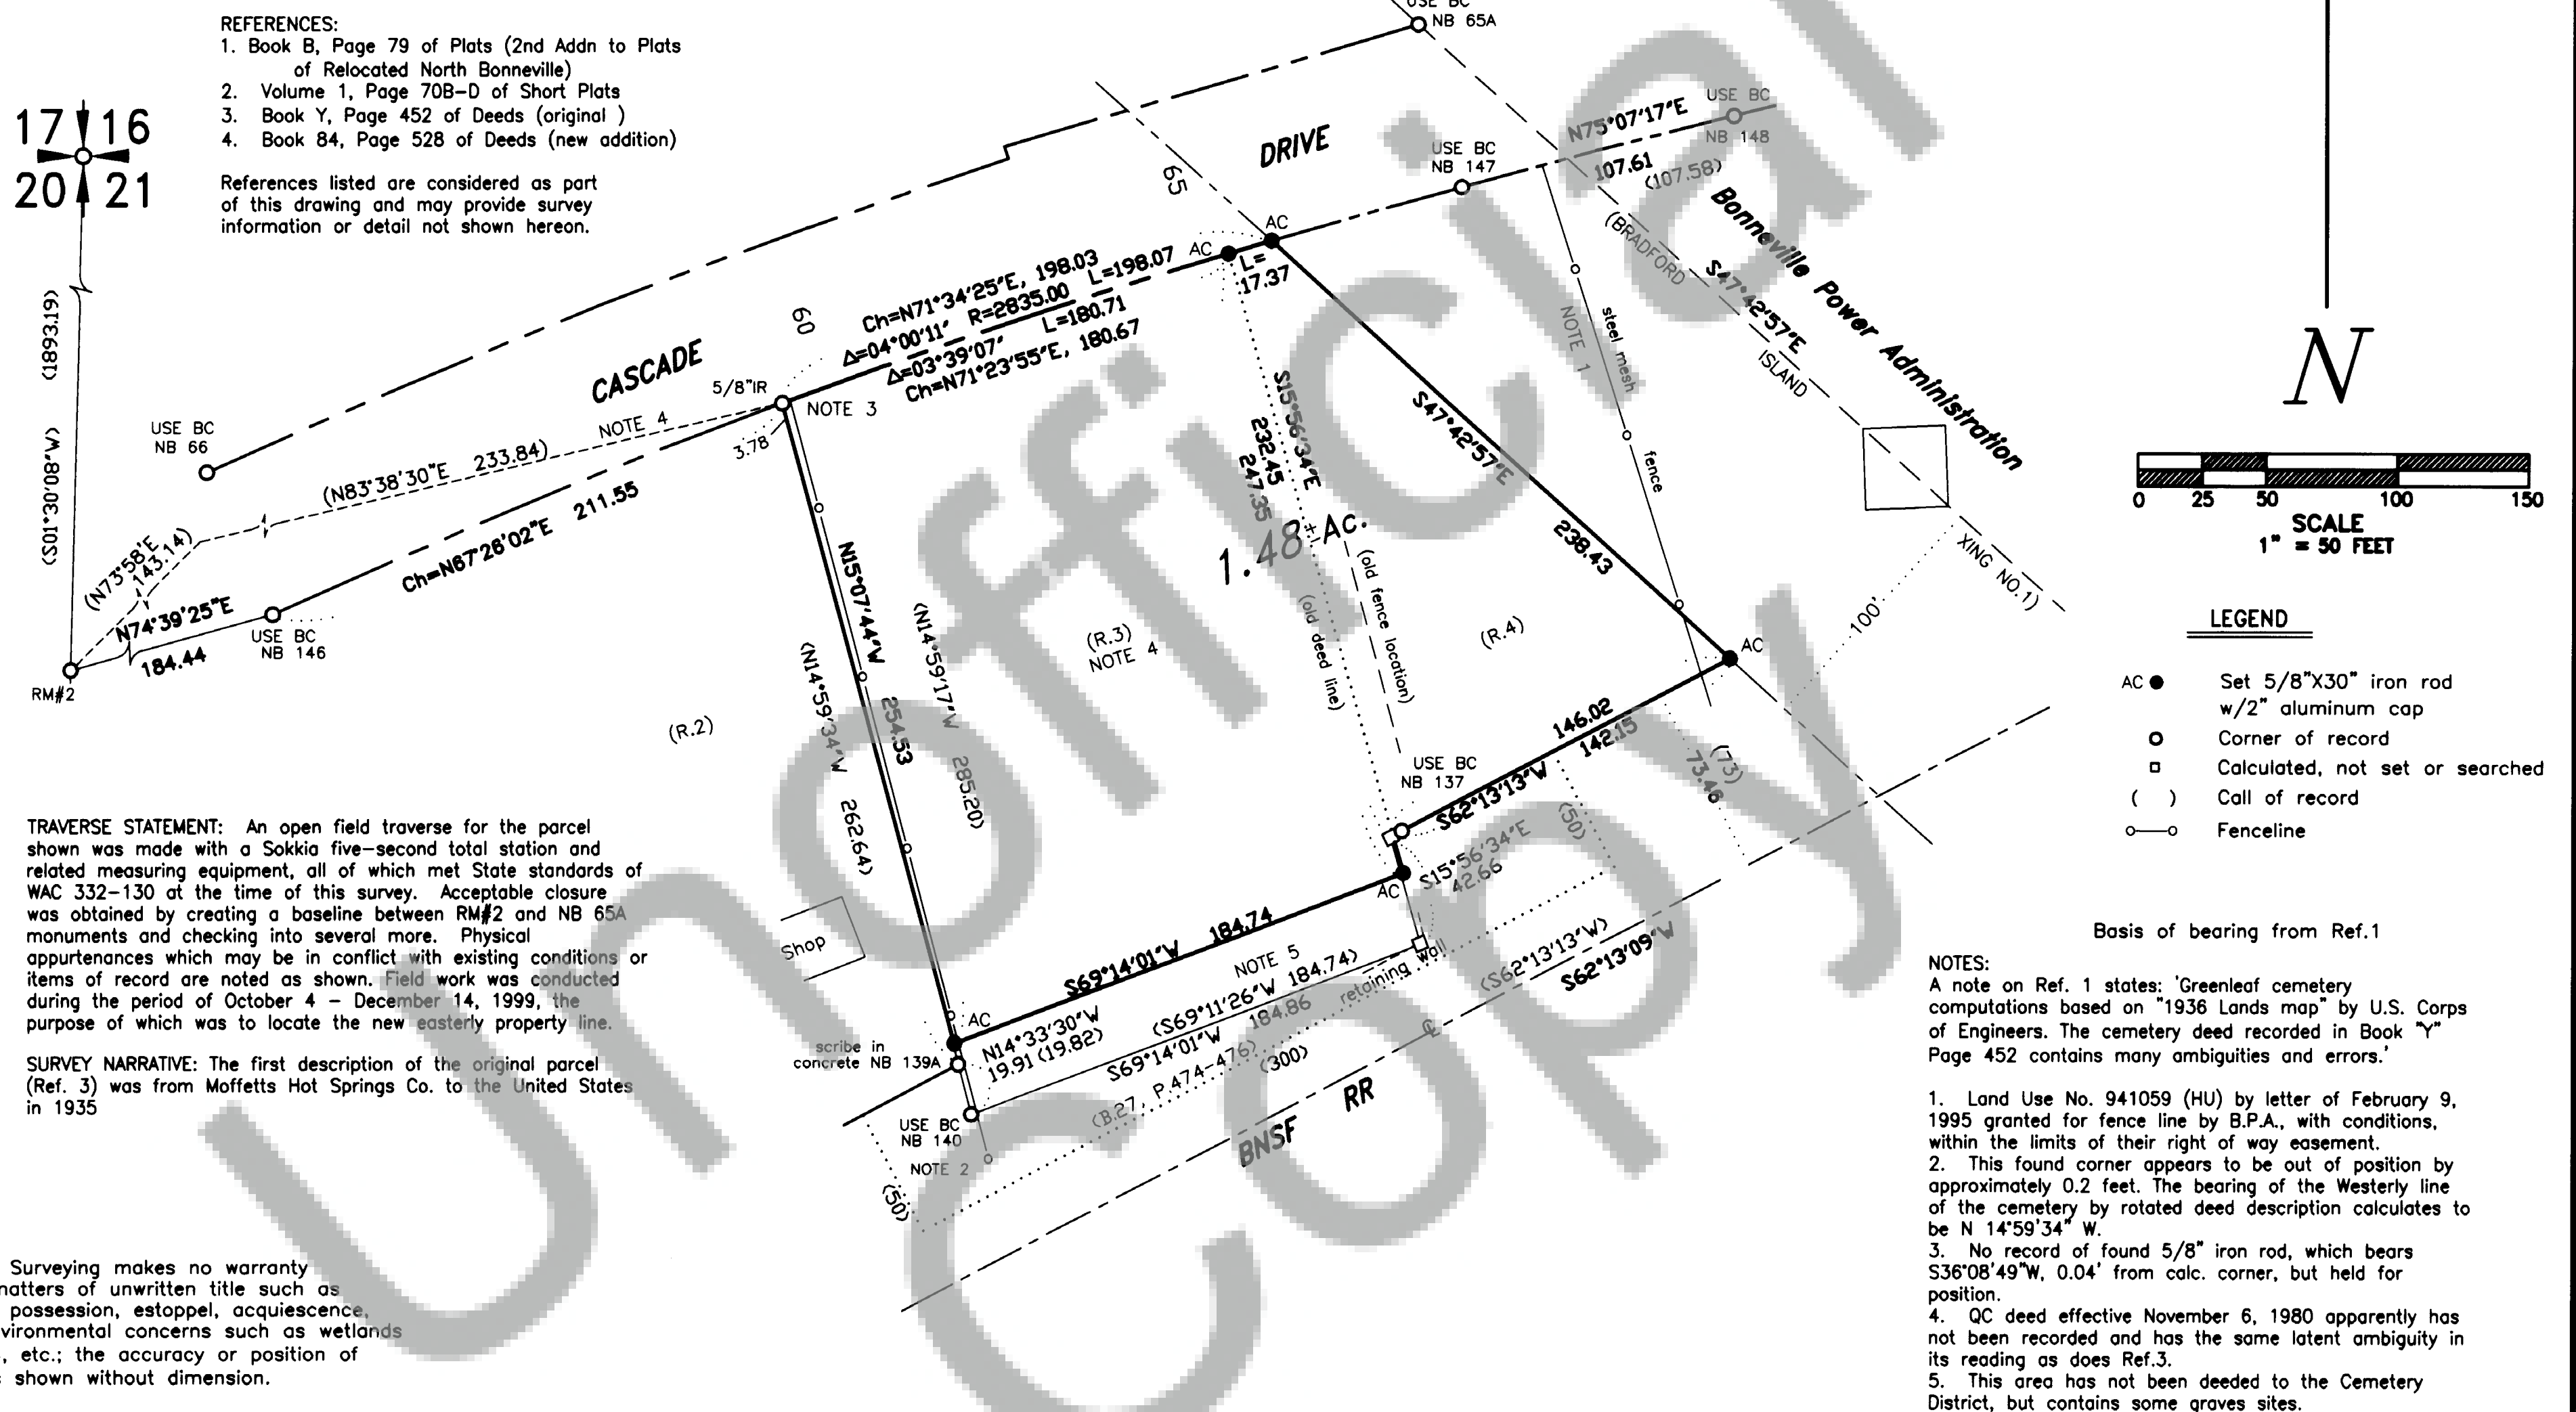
REFERENCES:
1. Book B, Page 79 of Plats (2nd Addn to Plats of Relocated North Bonneville)
2. Volume 1, Page 70B-D of Short Plats
3. Book Y, Page 452 of Deeds (original )
4. Book 84, Page 528 of Deeds (new addition)

References listed are considered as part of this drawing and may provide survey information or detail not shown hereon.

17 16
20 21

(1893.19)
(S01°30'08"W)

USE BC
NB 65A

USE BC
NB 66

USE BC
NB 147

USE BC
NB 148

N75°07'17"E
107.61
(107.58)

DRIVE
65
60
CASCADE

AC
AC
L=
17.37

Ch=N71°34'25"E, 198.03
Δ=04°00'11"
R=2835.00
L=198.07
Δ=03°39'07"
L=180.71
Ch=N71°23'55"E, 180.67

5/8"IR
NOTE 3
3.78
NOTE 4
(N83°38'30"E 233.84)
Ch=N67°28'02"E 211.55
(N73°58'E 143.14)
N74°39'25"E
184.44
USE BC
NB 146
RM#2

S15°56'34"E
232.45
247.35
1.48± Ac.
(old fence location)
(old deed line)

S47°42'57"E
238.43

(BRADFORD
S47°42'57"E
ISLAND
Bonneville Power Administration
NOTE 1
steel mesh
fence
XING NO.1)
100'

N15°07'44"W
254.53
(N14°59'17"W
285.20)
(N14°59'34"W
262.64)

(R.3)
NOTE 4
(R.4)
(R.2)

AC
146.02
142.15
USE BC
NB 137
S62°13'13"W
(50)
(73)
73.46
S15°56'34"E
42.66
AC

Shop
S69°14'01"W 184.74
NOTE 5
(S69°11'26"W 184.74)
S69°14'01"W 184.86
retaining wall
(S62°13'13"W)
S62°13'09"W
AC
N14°33'30"W
19.91 (19.82)
scribe in concrete NB 139A
(B.27, P.474-476)
(300)
USE BC
NB 140
NOTE 2
(50)
BNSF RR
℄

N

0 25 50 100 150
SCALE
1" = 50 FEET

LEGEND
AC ● Set 5/8"X30" iron rod w/2" aluminum cap
○ Corner of record
□ Calculated, not set or searched
( ) Call of record
Fenceline

TRAVERSE STATEMENT: An open field traverse for the parcel shown was made with a Sokkia five-second total station and related measuring equipment, all of which met State standards of WAC 332-130 at the time of this survey. Acceptable closure was obtained by creating a baseline between RM#2 and NB 65A monuments and checking into several more. Physical appurtenances which may be in conflict with existing conditions or items of record are noted as shown. Field work was conducted during the period of October 4 - December 14, 1999, the purpose of which was to locate the new easterly property line.

SURVEY NARRATIVE: The first description of the original parcel (Ref. 3) was from Moffetts Hot Springs Co. to the United States in 1935

Surveying makes no warranty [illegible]atters of unwritten title such as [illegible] possession, estoppel, acquiescence, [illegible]vironmental concerns such as wetlands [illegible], etc.; the accuracy or position of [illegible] shown without dimension.

Basis of bearing from Ref.1

NOTES:
A note on Ref. 1 states: 'Greenleaf cemetery computations based on "1936 Lands map" by U.S. Corps of Engineers. The cemetery deed recorded in Book "Y" Page 452 contains many ambiguities and errors.'

1. Land Use No. 941059 (HU) by letter of February 9, 1995 granted for fence line by B.P.A., with conditions, within the limits of their right of way easement.
2. This found corner appears to be out of position by approximately 0.2 feet. The bearing of the Westerly line of the cemetery by rotated deed description calculates to be N 14°59'34" W.
3. No record of found 5/8" iron rod, which bears S36°08'49"W, 0.04' from calc. corner, but held for position.
4. QC deed effective November 6, 1980 apparently has not been recorded and has the same latent ambiguity in its reading as does Ref.3.
5. This area has not been deeded to the Cemetery District, but contains some graves sites.

Unofficial Copy